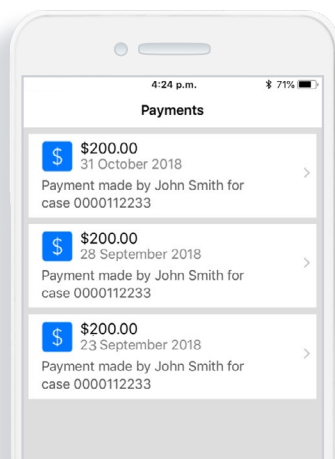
4:24 p.m.

71%

Payments

$

$200.00
31 October 2018

Payment made by John Smith for case 0000112233

$

$200.00
28 September 2018

Payment made by John Smith for case 0000112233

$

$200.00
23 September 2018

Payment made by John Smith for case 0000112233